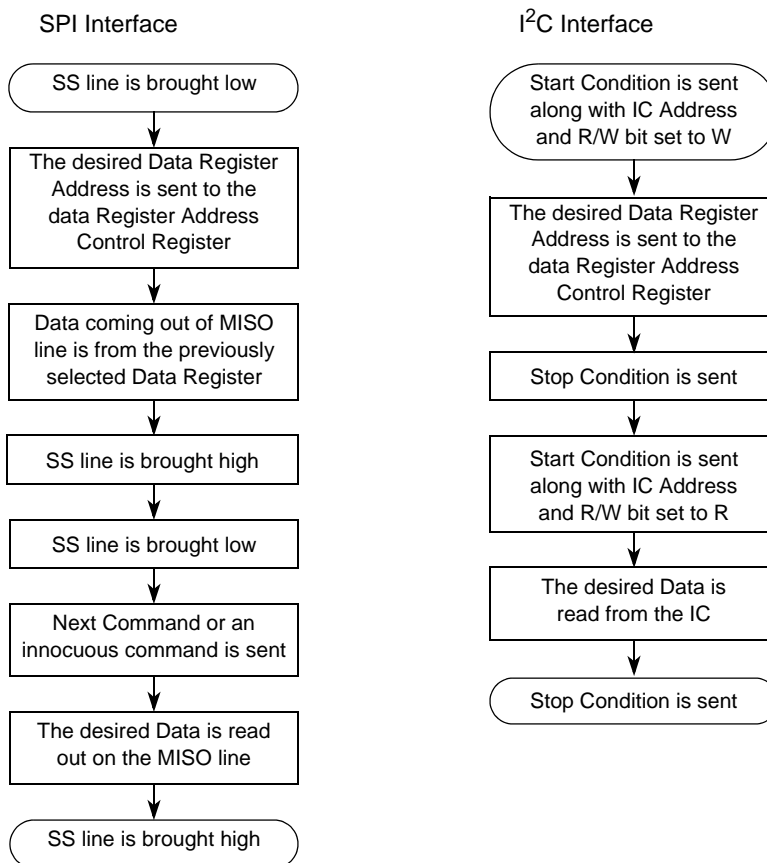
SPI Interface

SS line is brought low

The desired Data Register Address is sent to the data Register Address Control Register

Data coming out of MISO line is from the previously selected Data Register

SS line is brought high

SS line is brought low

Next Command or an innocuous command is sent

The desired Data is read out on the MISO line

SS line is brought high

I$^2$C Interface

Start Condition is sent along with IC Address and R/W bit set to W

The desired Data Register Address is sent to the data Register Address Control Register

Stop Condition is sent

Start Condition is sent along with IC Address and R/W bit set to R

The desired Data is read from the IC

Stop Condition is sent